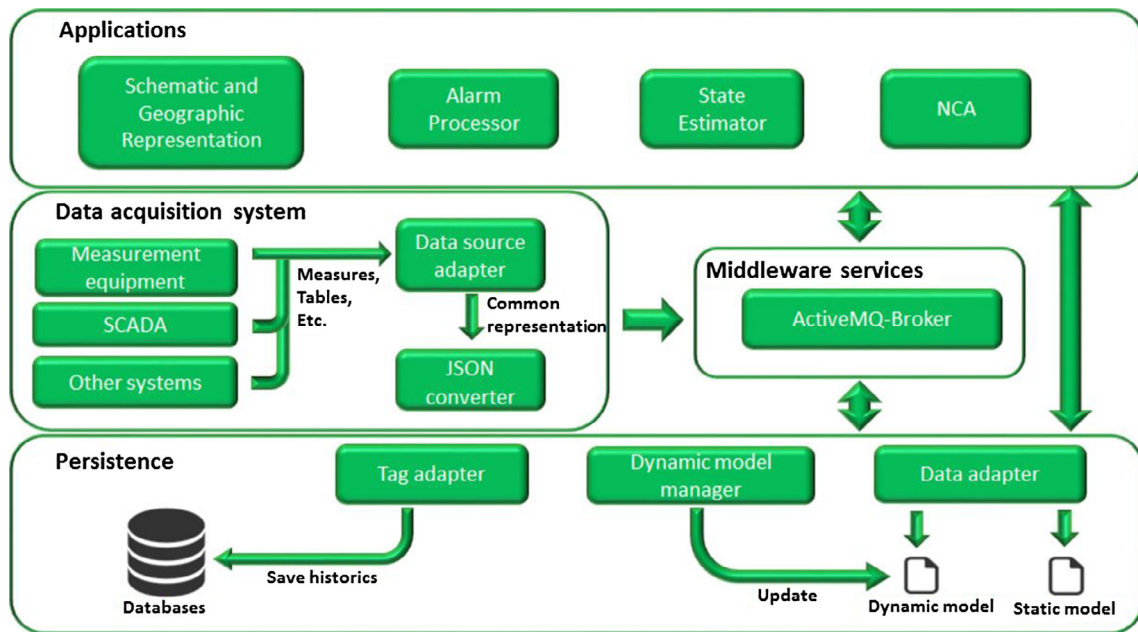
Applications

Schematic and Geographic Representation

Alarm Processor

State Estimator

NCA

Data acquisition system

Measurement equipment

SCADA

Other systems

Measures, Tables, Etc.

Data source adapter

Common representation

JSON converter

Middleware services

ActiveMQ-Broker

Persistence

Tag adapter

Dynamic model manager

Data adapter

Databases

Save historics

Update

Dynamic model

Static model